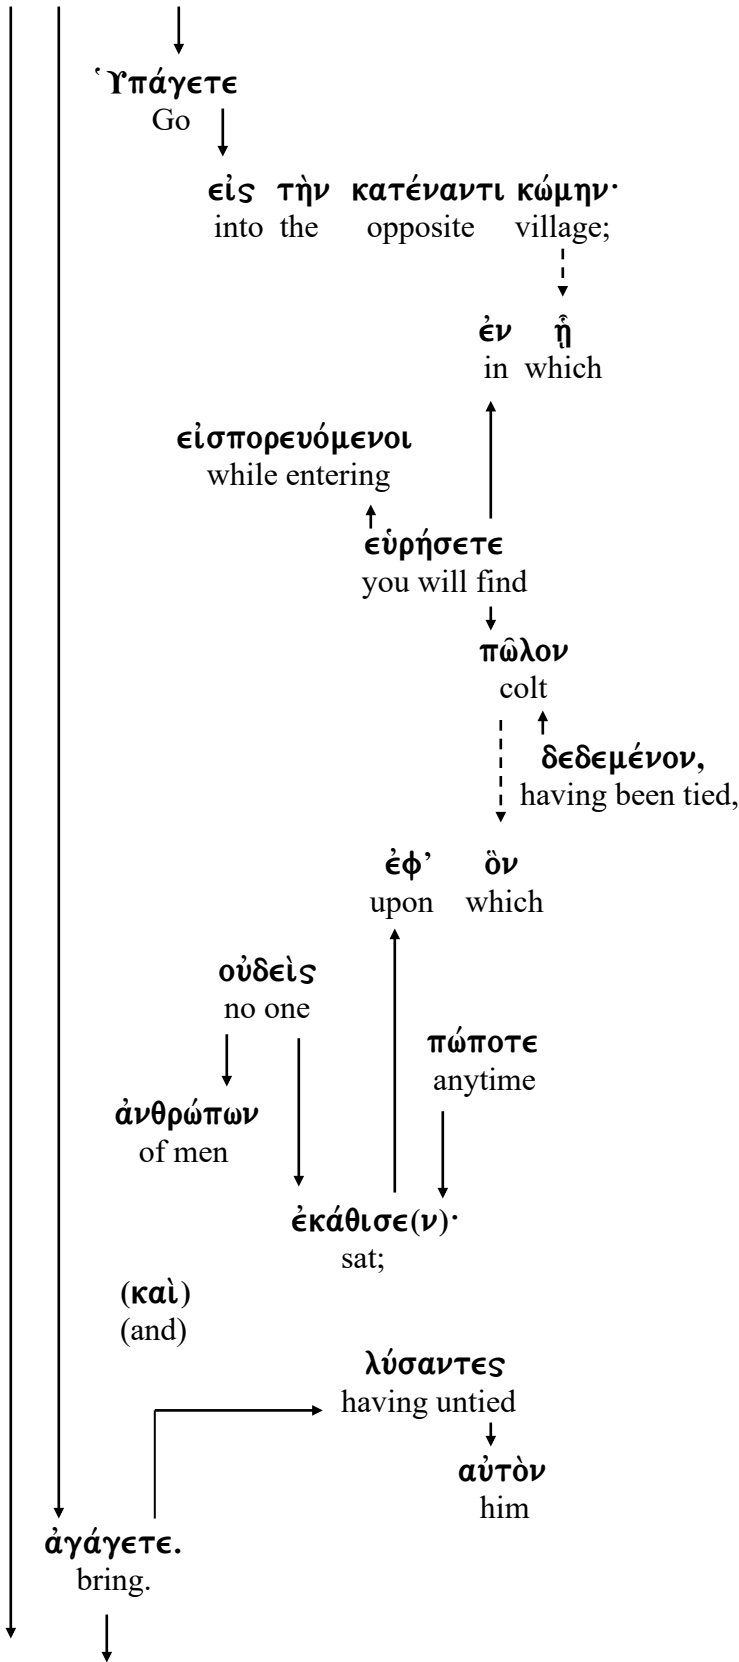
Ὑπάγετε
Go

εἰς τὴν κατέναντι κώμην·
into the opposite village;

ἐν ᾗ
in which

εἰσπορευόμενοι
while entering

εὑρήσετε
you will find

πῶλον
colt

δεδεμένον,
having been tied,

ἐφ' ὃν
upon which

οὐδεὶς
no one

πώποτε
anytime

ἀνθρώπων
of men

ἐκάθισε(ν)·
sat;

(καὶ)
(and)

λύσαντες
having untied

αὐτὸν
him

ἀγάγετε.
bring.